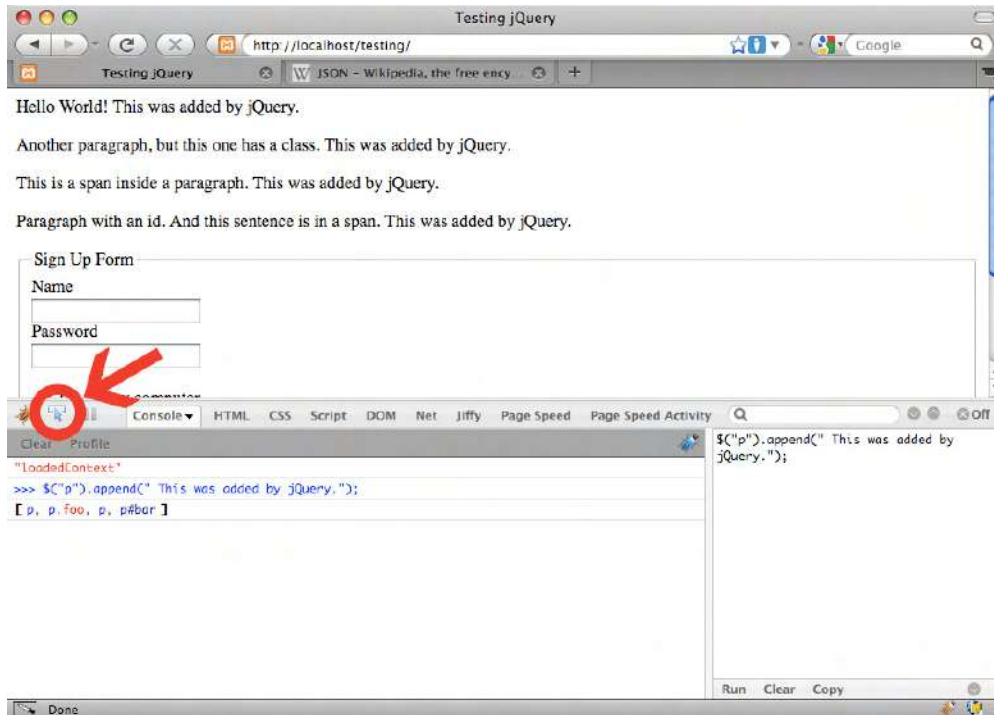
Testing jQuery

http://localhost/testing/

Google

Testing jQuery

JSON - Wikipedia, the free ency...

Hello World! This was added by jQuery.

Another paragraph, but this one has a class. This was added by jQuery.

This is a span inside a paragraph. This was added by jQuery.

Paragraph with an id. And this sentence is in a span. This was added by jQuery.

Sign Up Form

Name

Password

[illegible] computer

Console ▾ HTML CSS Script DOM Net Jiffy Page Speed Page Speed Activity

Off

Clear Profile

"loadedContext"

>>> $("p").append(" This was added by jQuery.");

[ p, p.foo, p, p#bar ]

$("p").append(" This was added by jQuery.");

Run Clear Copy

Done